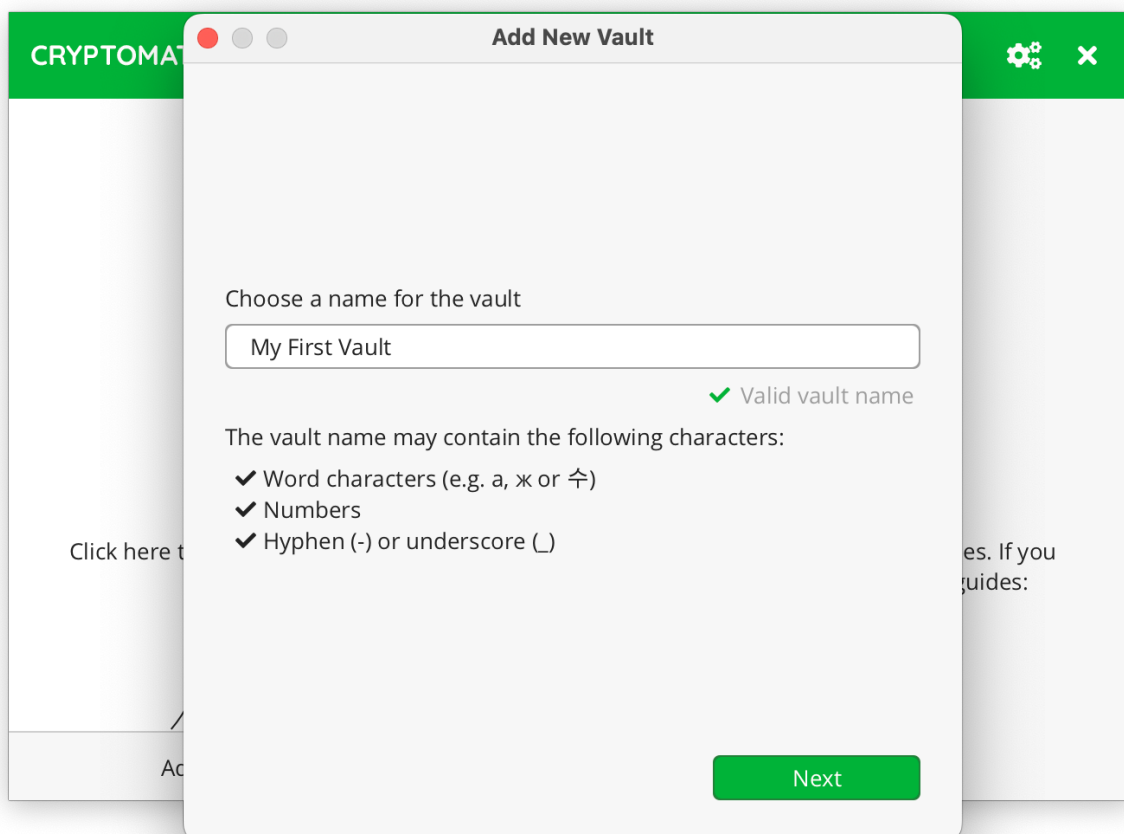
CRYPTOMAT

Add New Vault

Choose a name for the vault

My First Vault

✔ Valid vault name

The vault name may contain the following characters:

✔ Word characters (e.g. a, ж or 수)
✔ Numbers
✔ Hyphen (-) or underscore (_)

Click here t

es. If you
guides:

Ad

Next